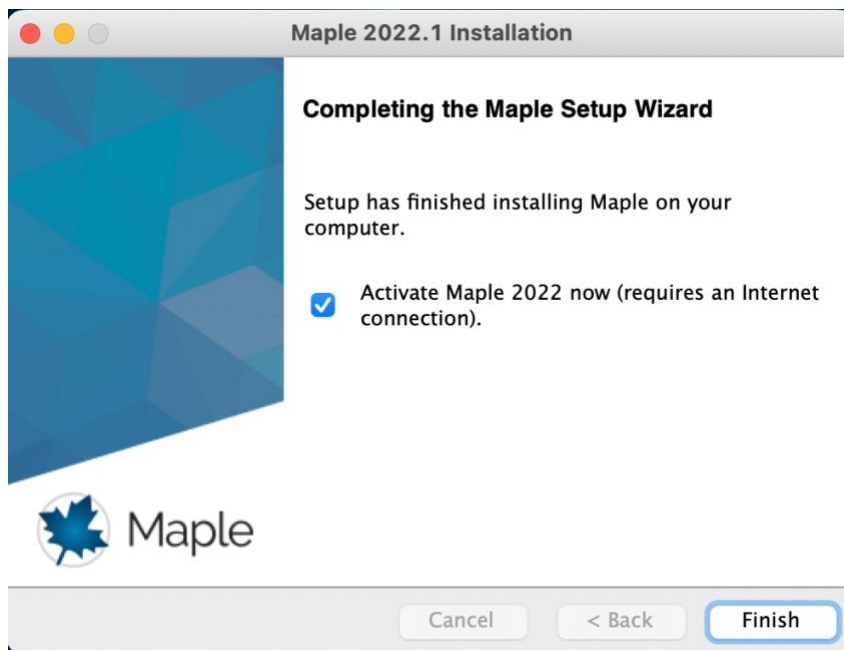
Maple 2022.1 Installation

Completing the Maple Setup Wizard

Setup has finished installing Maple on your computer.

Activate Maple 2022 now (requires an Internet connection).

Maple

Cancel

< Back

Finish